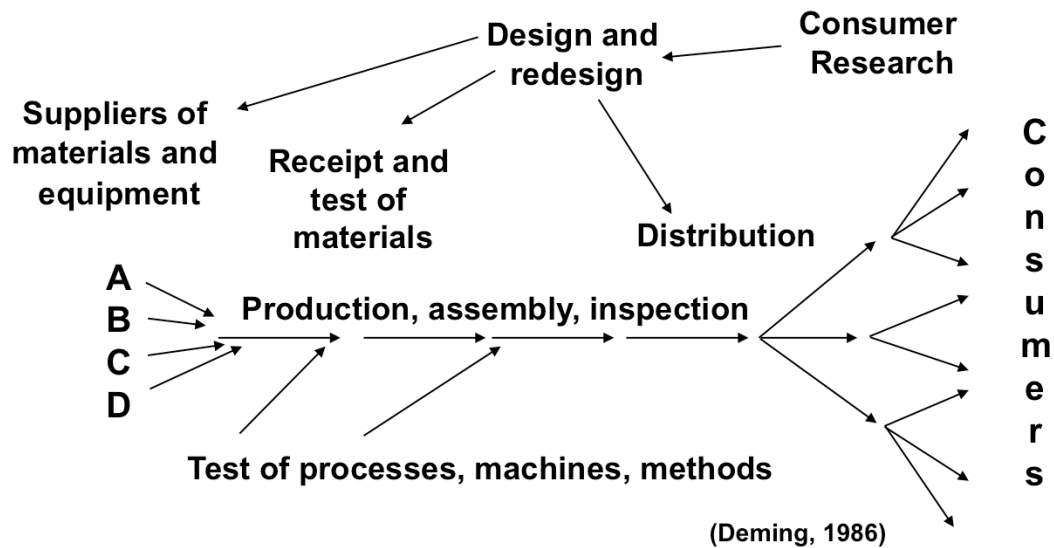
Design and redesign

Consumer Research

Suppliers of materials and equipment

Receipt and test of materials

Distribution

C
o
n
s
u
m
e
r
s

A
B
C
D

Production, assembly, inspection

Test of processes, machines, methods

(Deming, 1986)